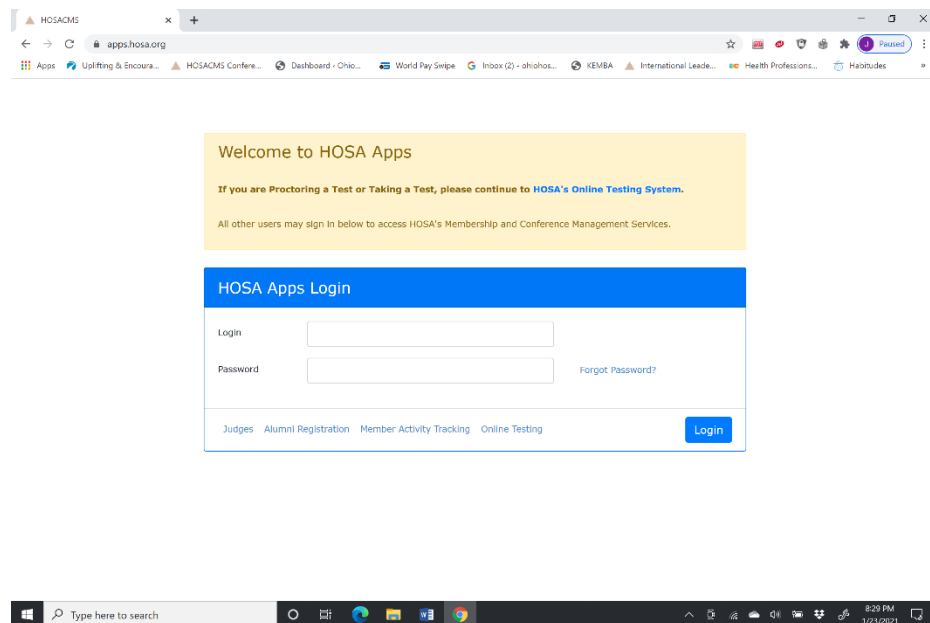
HOSACMS × +

apps.hosa.org

J Paused

Apps Uplifting & Encoura... HOSACMS Confere... Dashboard - Ohio... World Pay Swipe Inbox (2) - ohiohos... KEMBA International Leade... Health Professions... Habitudes »

Welcome to HOSA Apps

If you are Proctoring a Test or Taking a Test, please continue to HOSA's Online Testing System.

All other users may sign in below to access HOSA's Membership and Conference Management Services.

HOSA Apps Login

Login

Password

Forgot Password?

Judges Alumni Registration Member Activity Tracking Online Testing

Login

Type here to search

8:29 PM
1/23/2021